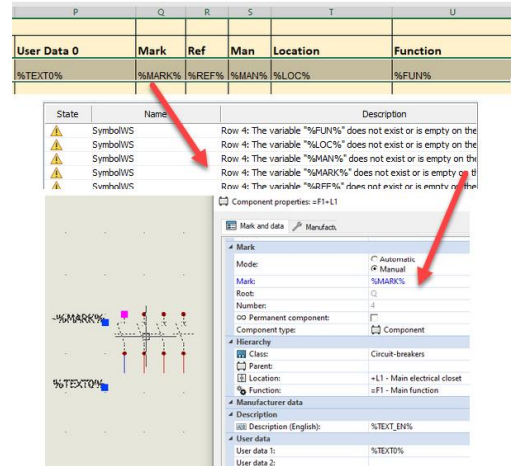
| P | Q | R | S | T | U |
|---|---|---|---|---|---|
| User Data 0 | Mark | Ref | Man | Location | Function |
| %TEXT0% | %MARK% | %REF% | %MAN% | %LOC% | %FUN% |

| State | Name | Description |
|---|---|---|
| | SymbolWS | Row 4: The variable "%FUN%" does not exist or is empty on the |
| | SymbolWS | Row 4: The variable "%LOC%" does not exist or is empty on the |
| | SymbolWS | Row 4: The variable "%MAN%" does not exist or is empty on the |
| | SymbolWS | Row 4: The variable "%MARK%" does not exist or is empty on the |
| | SymbolWS | Row 4: The variable "%REF%" does not exist or is empty on the |

%MARK%

%TEXT0%

Component properties: =F1+L1

Mark and data | Manufactu

Mark
Mode: Automatic
Manual
Mark: %MARK%
Root: Q
Number: 4
Permanent component:
Component type: Component
Hierarchy
Class: Circuit-breakers
Parent:
Location: +L1 - Main electrical closet
Function: =F1 - Main function
Manufacturer data
Description
Description (English): %TEXT_EN%
User data
User data 1: %TEXT0%
User data 2: